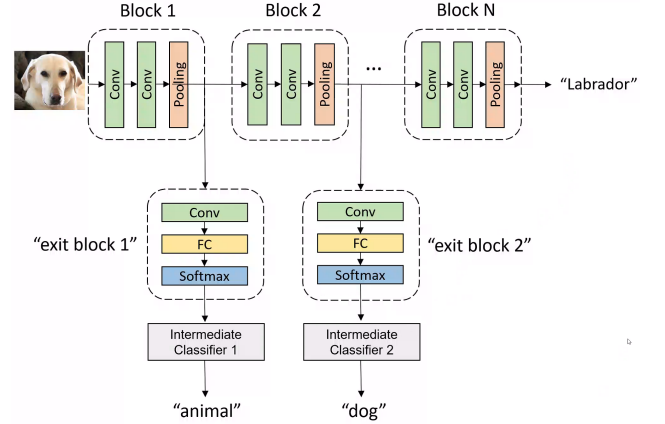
Block 1
Conv
Conv
Pooling

Block 2
Conv
Conv
Pooling

...

Block N
Conv
Conv
Pooling

"Labrador"

"exit block 1"
Conv
FC
Softmax
Intermediate Classifier 1
"animal"

"exit block 2"
Conv
FC
Softmax
Intermediate Classifier 2
"dog"